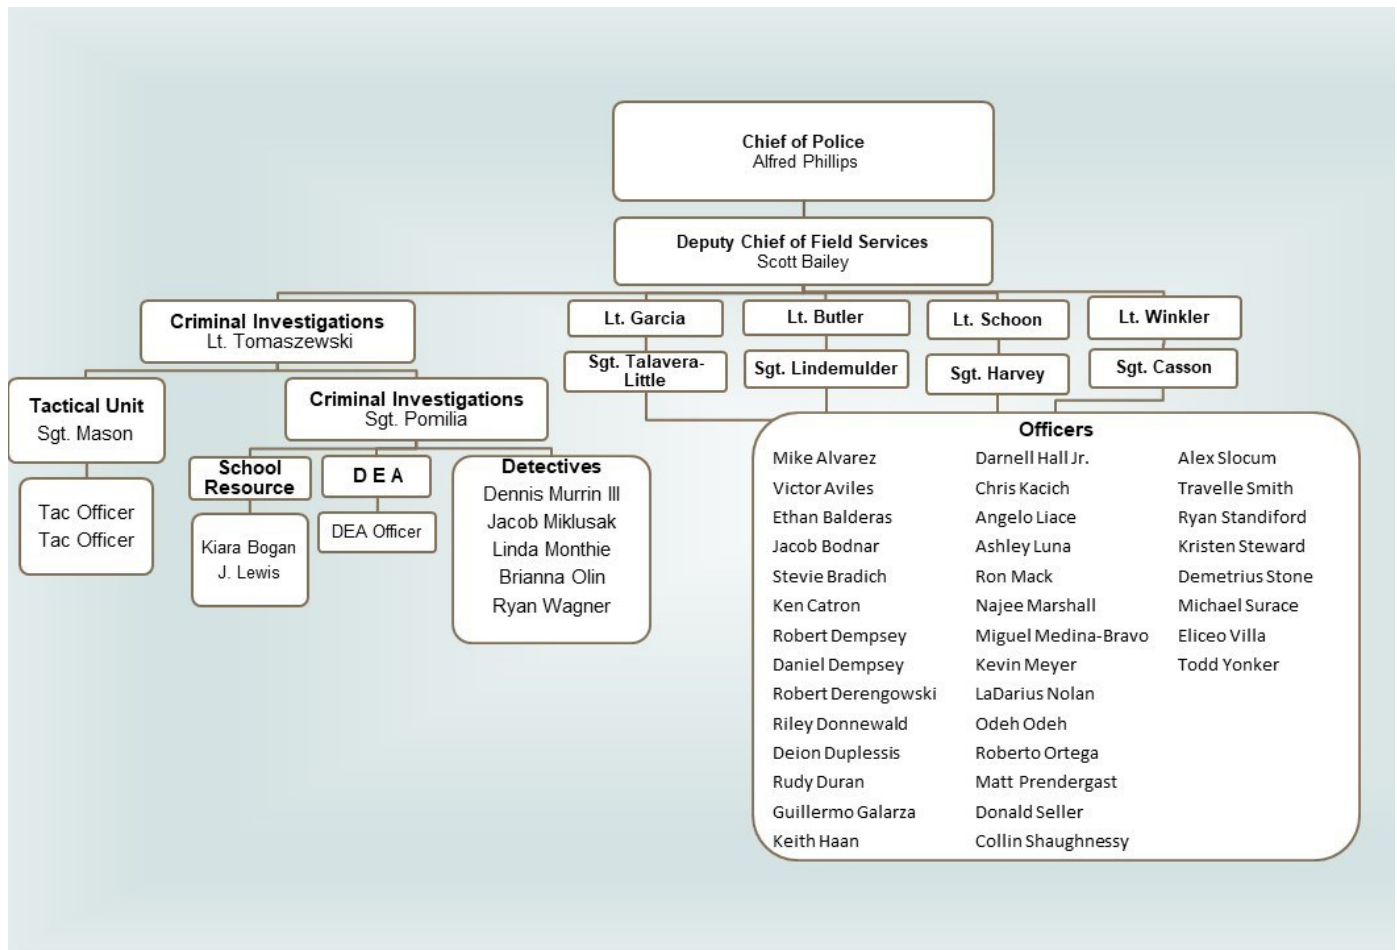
Chief of Police
Alfred Phillips

Deputy Chief of Field Services
Scott Bailey

Criminal Investigations
Lt. Tomaszewski

Lt. Garcia

Lt. Butler

Lt. Schoon

Lt. Winkler

Sgt. Talavera-Little

Sgt. Lindemulder

Sgt. Harvey

Sgt. Casson

Tactical Unit
Sgt. Mason

Criminal Investigations
Sgt. Pomilia

Tac Officer
Tac Officer

School Resource

Kiara Bogan
J. Lewis

D E A

DEA Officer

Detectives
Dennis Murrin III
Jacob Miklusak
Linda Monthie
Brianna Olin
Ryan Wagner

Officers

Mike Alvarez
Victor Aviles
Ethan Balderas
Jacob Bodnar
Stevie Bradich
Ken Catron
Robert Dempsey
Daniel Dempsey
Robert Derengowski
Riley Donnewald
Deion Duplessis
Rudy Duran
Guillermo Galarza
Keith Haan

Darnell Hall Jr.
Chris Kacich
Angelo Liace
Ashley Luna
Ron Mack
Najee Marshall
Miguel Medina-Bravo
Kevin Meyer
LaDarius Nolan
Odeh Odeh
Roberto Ortega
Matt Prendergast
Donald Seller
Collin Shaughnessy

Alex Slocum
Travelle Smith
Ryan Standiford
Kristen Steward
Demetrius Stone
Michael Surace
Eliceo Villa
Todd Yonker